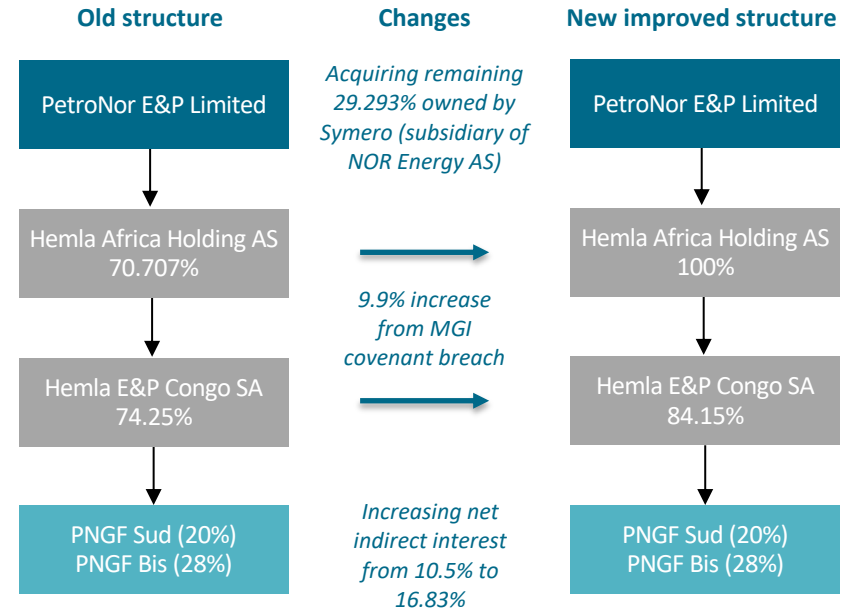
Old structure

PetroNor E&P Limited

Hemla Africa Holding AS
70.707%

Hemla E&P Congo SA
74.25%

PNGF Sud (20%)
PNGF Bis (28%)

Changes

Acquiring remaining 29.293% owned by Symero (subsidiary of NOR Energy AS)

9.9% increase from MGI covenant breach

Increasing net indirect interest from 10.5% to 16.83%

New improved structure

PetroNor E&P Limited

Hemla Africa Holding AS
100%

Hemla E&P Congo SA
84.15%

PNGF Sud (20%)
PNGF Bis (28%)